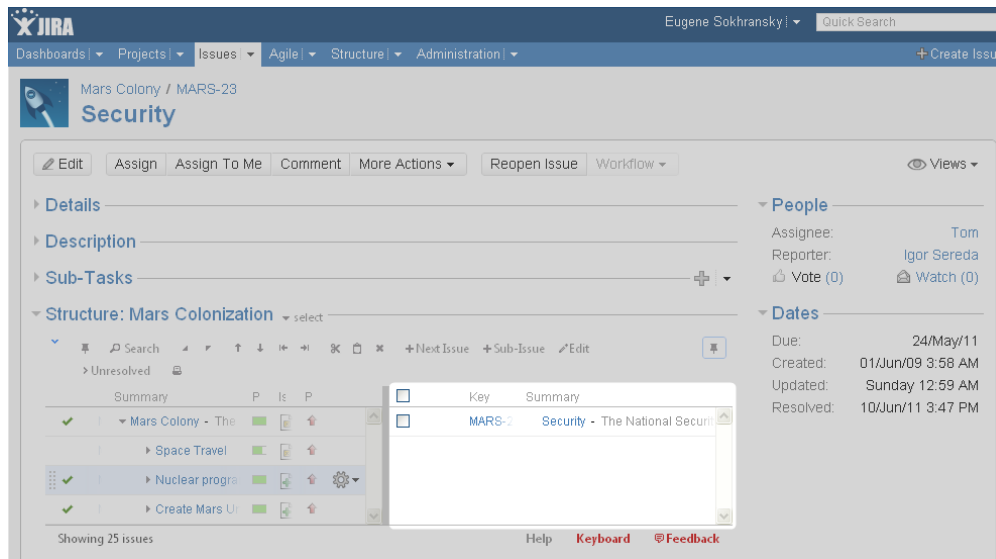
JIRA

Eugene Sokhransky | ▾ Quick Search

Dashboards | ▾ Projects | ▾ Issues | ▾ Agile | ▾ Structure | ▾ Administration | ▾ + Create Issu

Mars Colony / MARS-23

Security

Edit Assign Assign To Me Comment More Actions ▾ Reopen Issue Workflow ▾ Views ▾

Details

Description

Sub-Tasks

Structure: Mars Colonization ▾ select

Search +Next Issue +Sub-Issue Edit

>Unresolved

| | Summary | P | Is | P |
|---|---|---|---|---|
| ✔ | ▾ Mars Colony - The | | | |
| | ▸ Space Travel | | | |
| ✔ | ▸ Nuclear progra | | | |
| ✔ | ▸ Create Mars U | | | |

| | Key | Summary |
|---|---|---|
| | MARS-2 | Security - The National Securit |

Showing 25 issues

Help Keyboard Feedback

People

Assignee: Tom

Reporter: Igor Sereda

Vote (0) Watch (0)

Dates

Due: 24/May/11

Created: 01/Jun/09 3:58 AM

Updated: Sunday 12:59 AM

Resolved: 10/Jun/11 3:47 PM